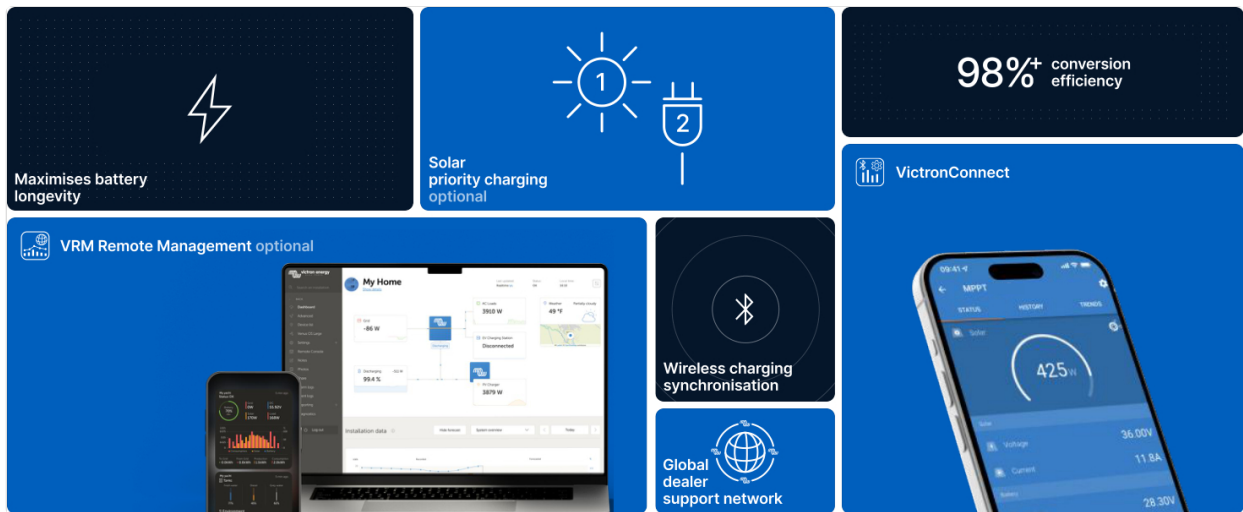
Maximises battery longevity

1

2

Solar priority charging optional

98%+ conversion efficiency

VictronConnect

VRM Remote Management optional

victron energy

My Home

Solar

-86 W

AC Loads

3910 W

EV Charging Station

Disconnected

Weather

49 °F

Discharging

99.4 %

PV Charger

3879 W

Installation data

Today

Wireless charging synchronisation

Global dealer support network

09:41

MPPT

STATUS

HISTORY

TRENDS

Solar

425W

Voltage

36.00V

Current

11.8A

Battery

28.30V